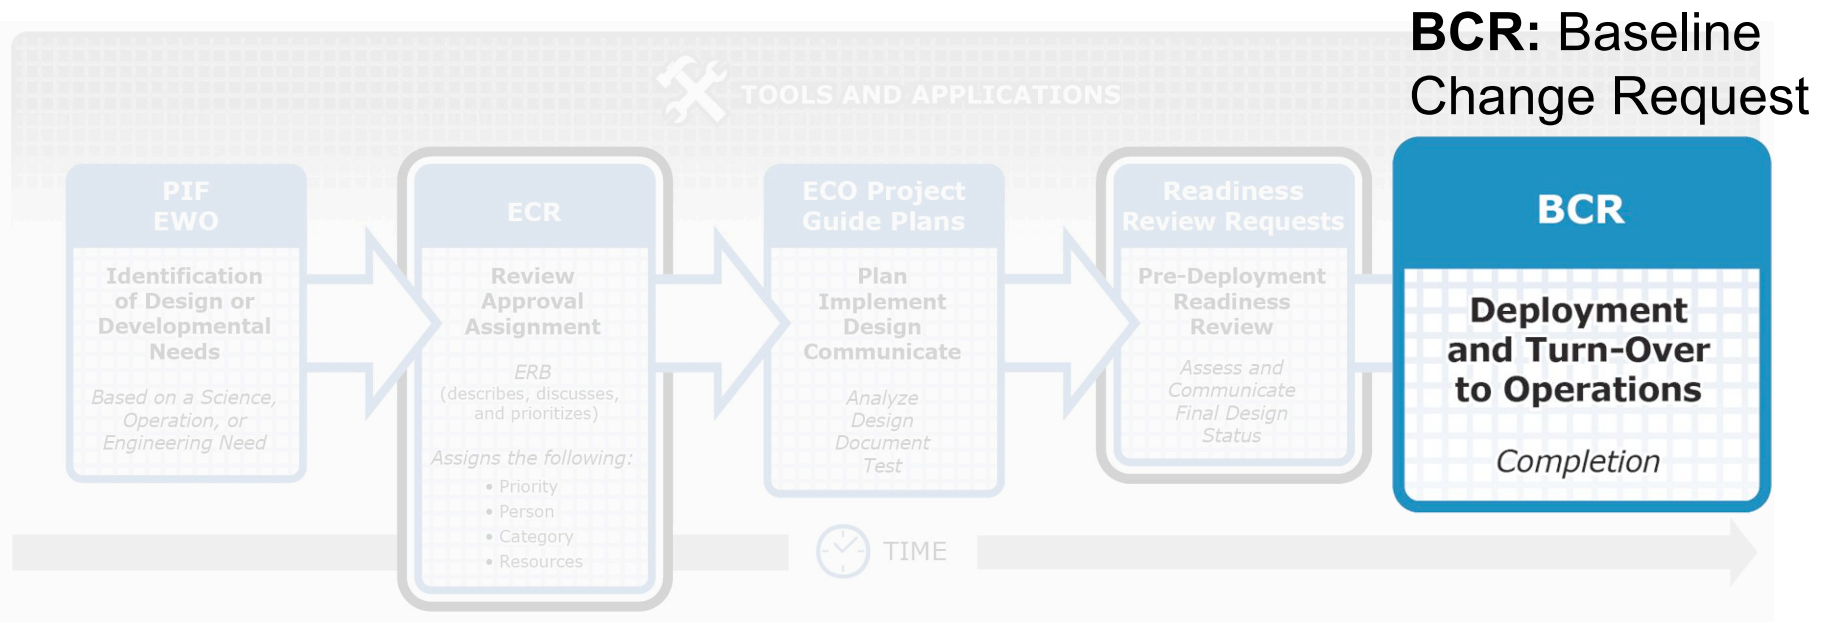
BCR: Baseline Change Request

TOOLS AND APPLICATIONS

PIF
EWO

Identification of Design or Developmental Needs

Based on a Science, Operation, or Engineering Need

ECR

Review Approval Assignment

ERB
(describes, discusses, and prioritizes)

Assigns the following:
• Priority
• Person
• Category
• Resources

ECO Project Guide Plans

Plan Implement Design Communicate

Analyze Design Document Test

Readiness Review Requests

Pre-Deployment Readiness Review

Assess and Communicate Final Design Status

BCR

Deployment and Turn-Over to Operations

Completion

TIME